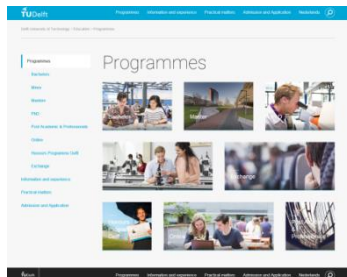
TU Delft

Programmes Information and experience Practical matters Admission and Application Nederlands

Delft University of Technology > Education > Programmes

Programmes

Bachelors

Minors

Masters

PhD

Post Academic & Professional

Online

Research Programme Delft

Exchange

Information and experience

Practical matters

Admission and Application

Programmes

Master

Exchange

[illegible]

Programmes Information and experience Practical matters Admission and Application Nederlands